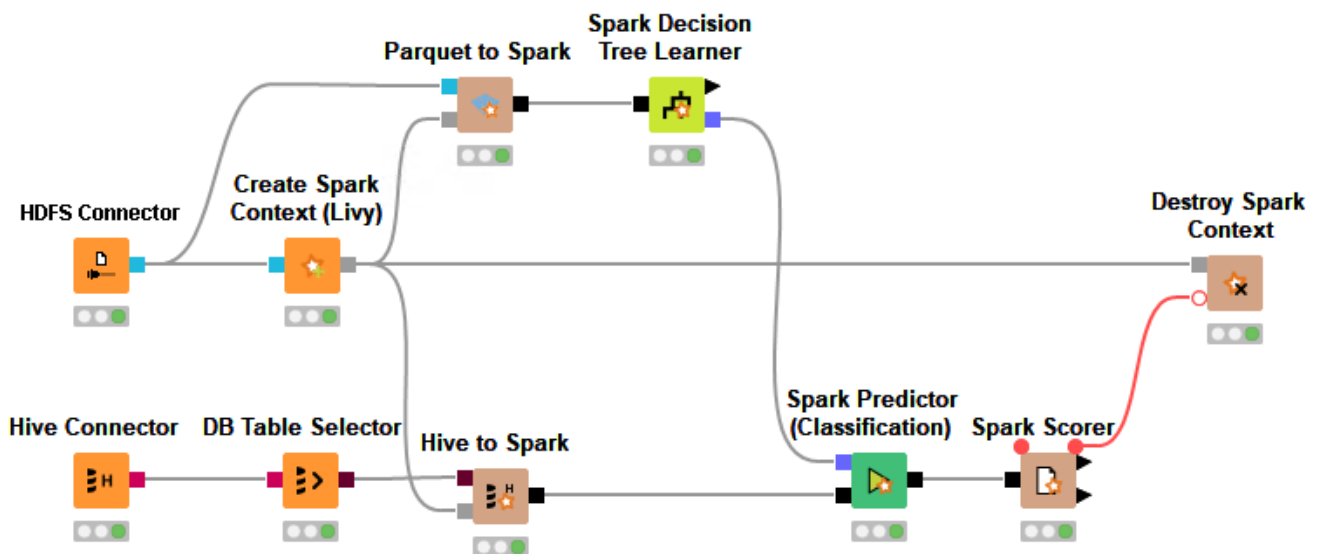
Spark Decision Tree Learner

Parquet to Spark

Create Spark Context (Livy)

HDFS Connector

Destroy Spark Context

Spark Predictor (Classification)

Hive Connector

DB Table Selector

Hive to Spark

Spark Scorer